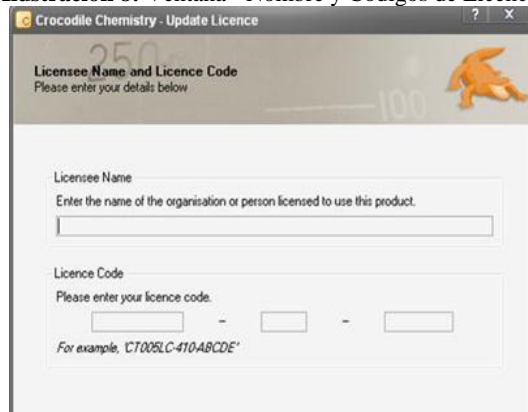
Ilustración 8. Ventana "Nombre y Códigos de Licencia"

Crocodile Chemistry - Update Licence

? X

250

100

Licensee Name and Licence Code
Please enter your details below

Licensee Name
Enter the name of the organisation or person licensed to use this product.

Licence Code
Please enter your licence code.

- -

For example, 'CT005LC-410-ABCDE'